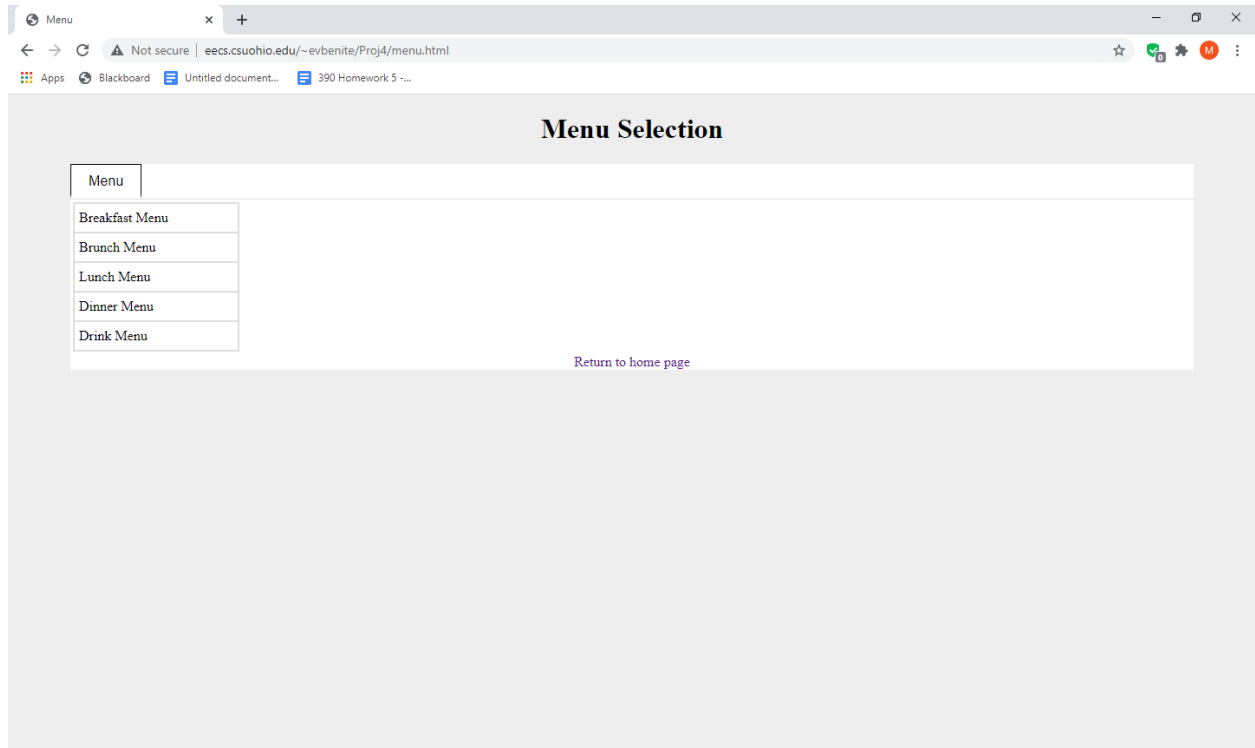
Menu ×
+
Not secure | eecs.csuohio.edu/~evbenite/Proj4/menu.html
0
M
Apps Blackboard Untitled document... 390 Homework 5 -...

Menu Selection

Menu

| Breakfast Menu |
|---|
| Brunch Menu |
| Lunch Menu |
| Dinner Menu |
| Drink Menu |

Return to home page